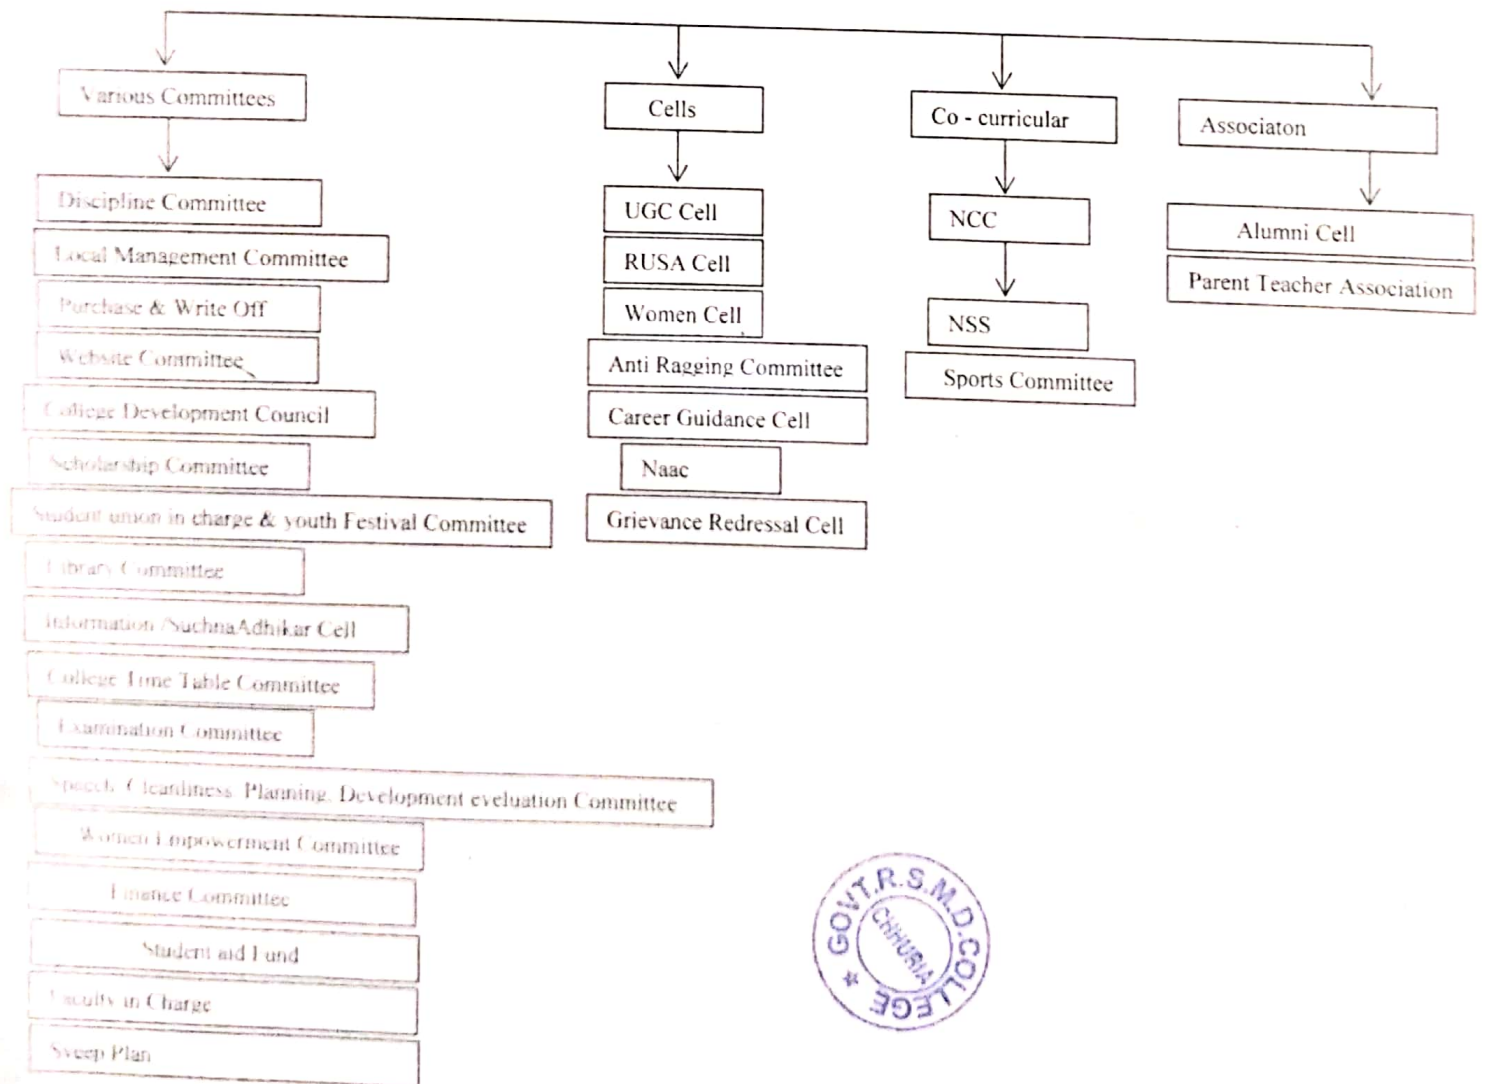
Various Committees

Discipline Committee

Local Management Committee

Purchase & Write Off

Website Committee

College Development Council

Scholarship Committee

Student union in charge & youth Festival Committee

Library Committee

Information /SuchnaAdhikar Cell

College Time Table Committee

Examination Committee

Speech Cleanliness Planning Development evaluation Committee

Women Empowerment Committee

Finance Committee

Student aid Fund

Faculty in Charge

Sveep Plan

Cells

UGC Cell

RUSA Cell

Women Cell

Anti Ragging Committee

Career Guidance Cell

Naac

Grievance Redressal Cell

Co - curricular

NCC

NSS

Sports Committee

Associaton

Alumni Cell

Parent Teacher Association

GOVT.R.S.M.D.COLLEGE CHHURIA